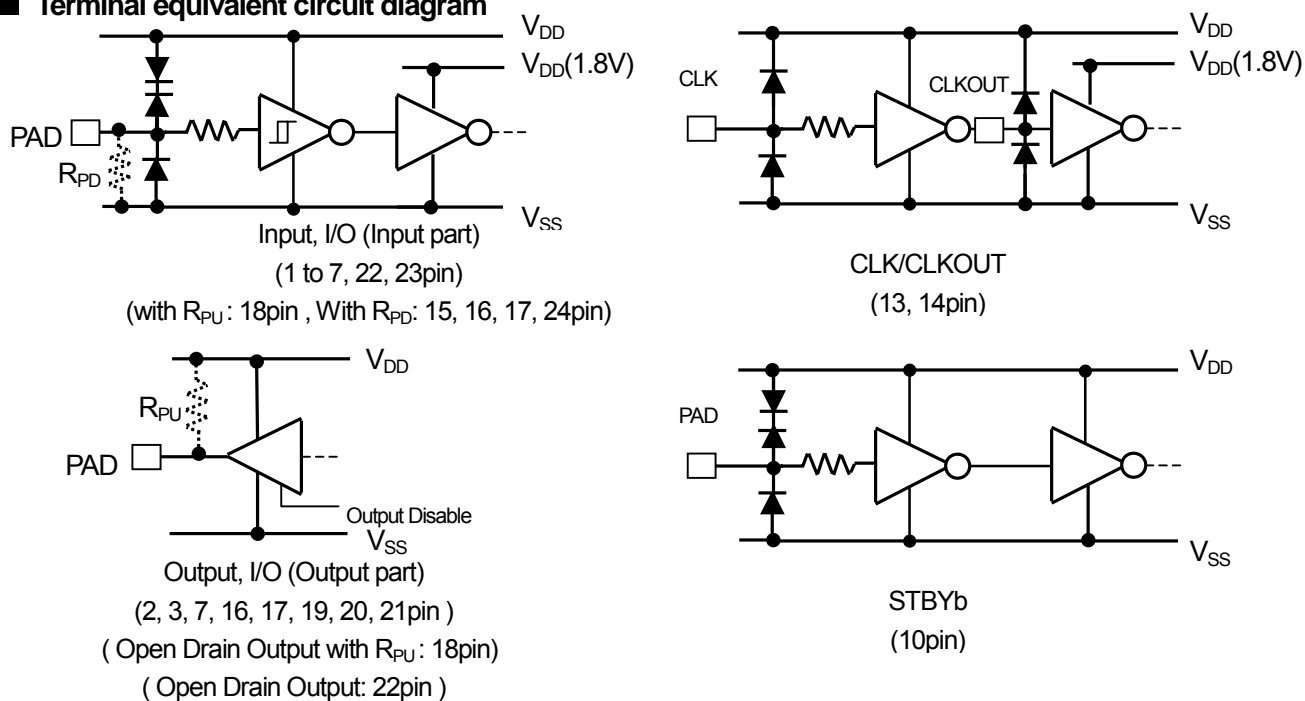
■ Terminal equivalent circuit diagram

$V_{DD}$
$V_{DD}$(1.8V)
PAD
$R_{PD}$
$V_{SS}$
Input, I/O (Input part)
(1 to 7, 22, 23pin)
(with $R_{PU}$ : 18pin , With $R_{PD}$: 15, 16, 17, 24pin)

$V_{DD}$
$V_{DD}$(1.8V)
CLK
CLKOUT
$V_{SS}$
CLK/CLKOUT
(13, 14pin)

$V_{DD}$
$R_{PU}$
PAD
Output Disable
$V_{SS}$
Output, I/O (Output part)
(2, 3, 7, 16, 17, 19, 20, 21pin )
( Open Drain Output with $R_{PU}$ : 18pin)
( Open Drain Output: 22pin )

$V_{DD}$
PAD
$V_{SS}$
STBYb
(10pin)